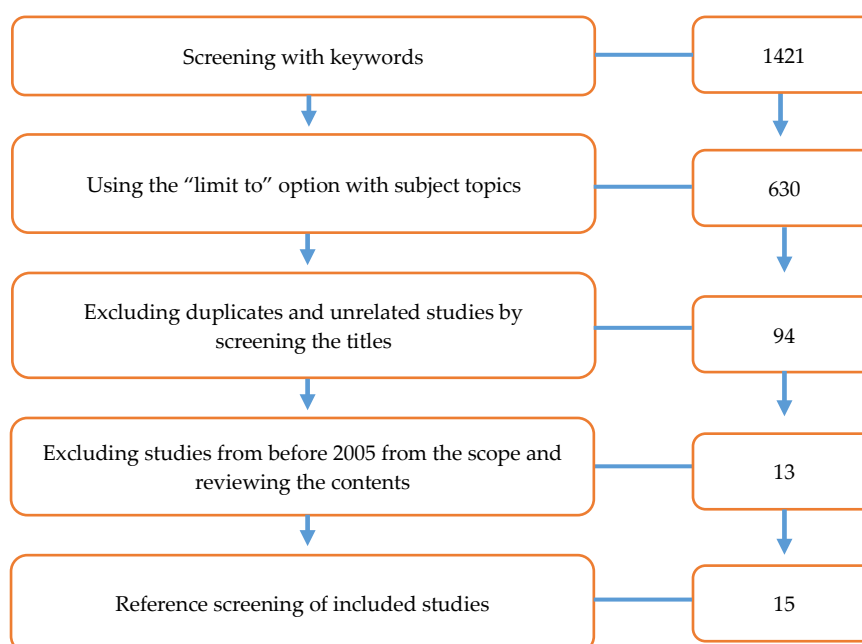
Screening with keywords

1421

Using the “limit to” option with subject topics

630

Excluding duplicates and unrelated studies by screening the titles

94

Excluding studies from before 2005 from the scope and reviewing the contents

13

Reference screening of included studies

15